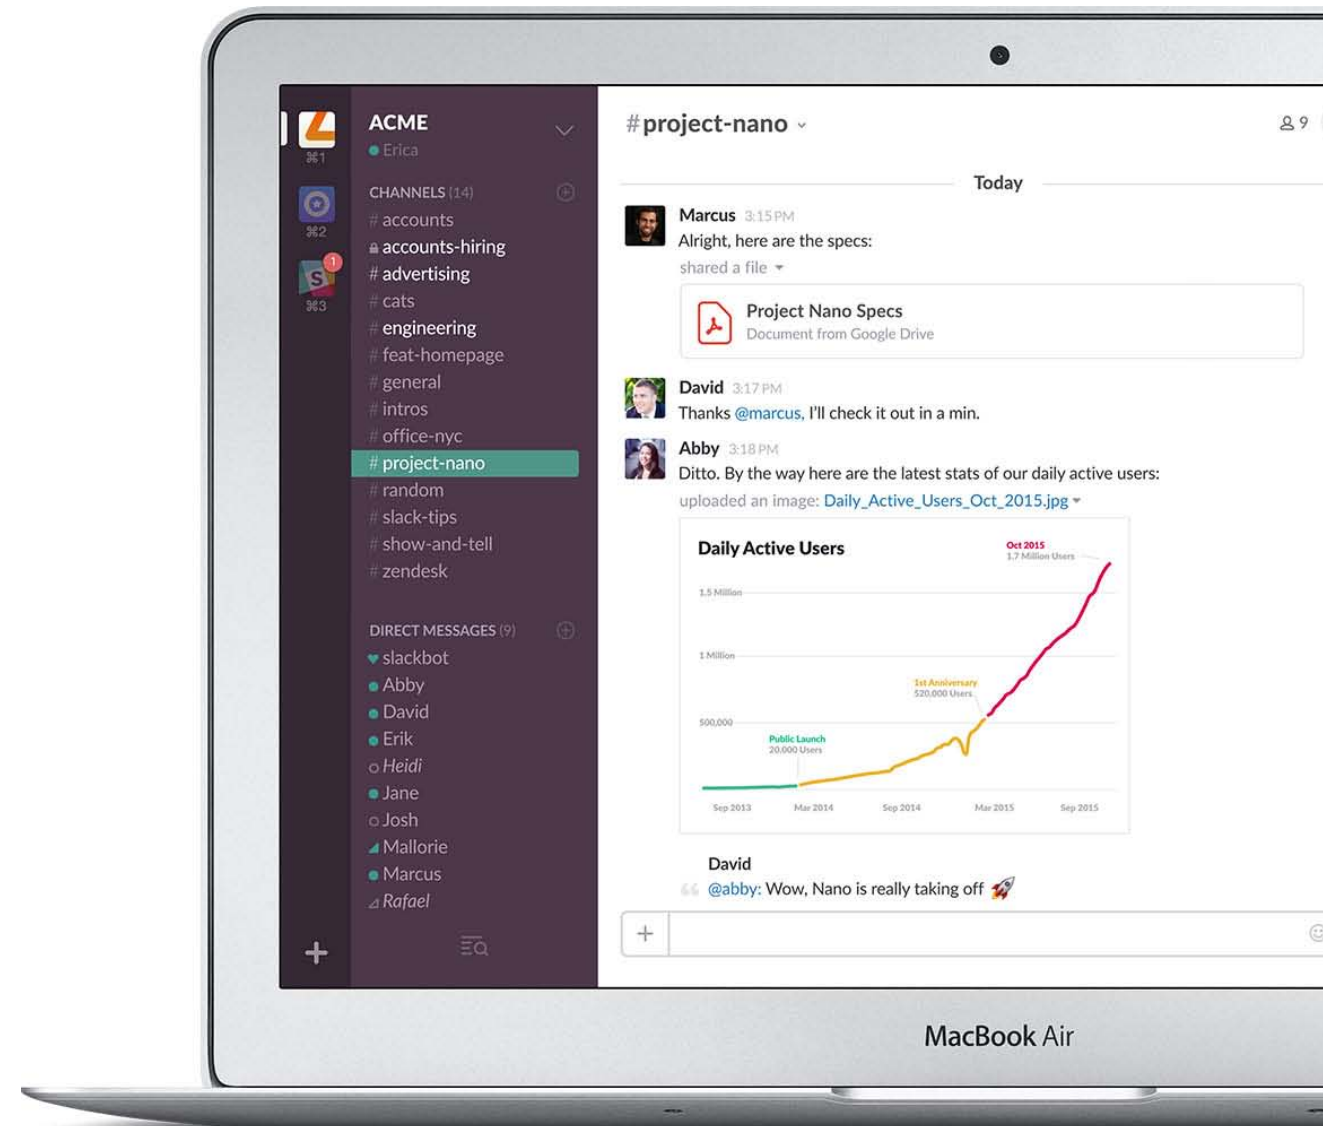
⌘1
⌘2
1
⌘3

ACME
Erica

CHANNELS (14)
# accounts
accounts-hiring
# advertising
# cats
# engineering
# feat-homepage
# general
# intros
# office-nyc
# project-nano
# random
# slack-tips
# show-and-tell
# zendesk

DIRECT MESSAGES (9)
slackbot
Abby
David
Erik
Heidi
Jane
Josh
Mallorie
Marcus
Rafael

+

#project-nano

9

Today

Marcus 3:15 PM
Alright, here are the specs:
shared a file

Project Nano Specs
Document from Google Drive

David 3:17 PM
Thanks @marcus, I'll check it out in a min.

Abby 3:18 PM
Ditto. By the way here are the latest stats of our daily active users:
uploaded an image: Daily_Active_Users_Oct_2015.jpg

Daily Active Users
Oct 2015
1.7 Million Users
1.5 Million
1 Million
1st Anniversary
520,000 Users
500,000
Public Launch
20,000 Users
Sep 2013
Mar 2014
Sep 2014
Mar 2015
Sep 2015

David
@abby: Wow, Nano is really taking off

+

MacBook Air